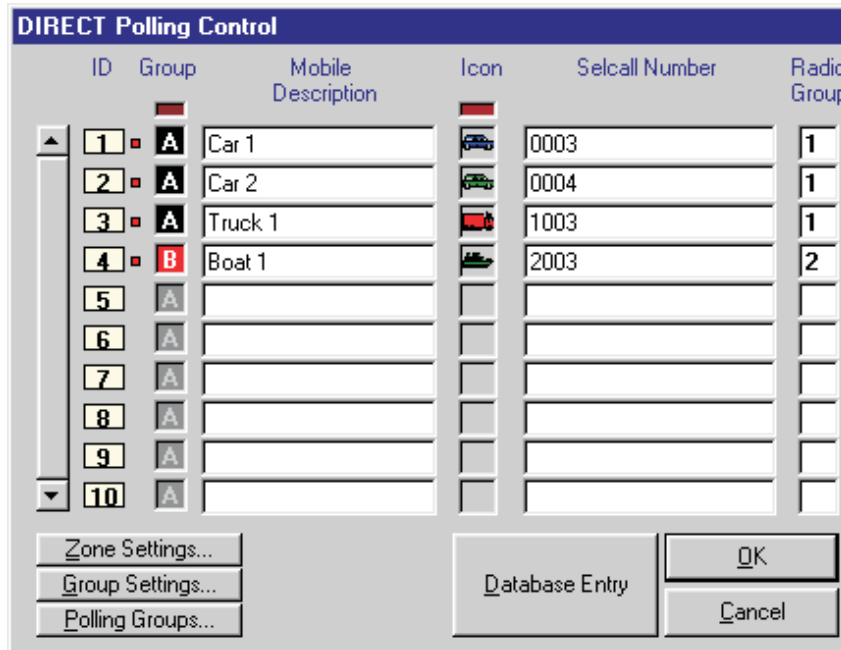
DIRECT Polling Control

| ID | Group | Mobile Description | Icon | Selcall Number | Radi Grou |
|---|---|---|---|---|---|
| 1 | A | Car 1 | | 0003 | 1 |
| 2 | A | Car 2 | | 0004 | 1 |
| 3 | A | Truck 1 | | 1003 | 1 |
| 4 | B | Boat 1 | | 2003 | 2 |
| 5 | A | | | | |
| 6 | A | | | | |
| 7 | A | | | | |
| 8 | A | | | | |
| 9 | A | | | | |
| 10 | A | | | | |

Zone Settings...
Group Settings...
Polling Groups...
Database Entry
OK
Cancel